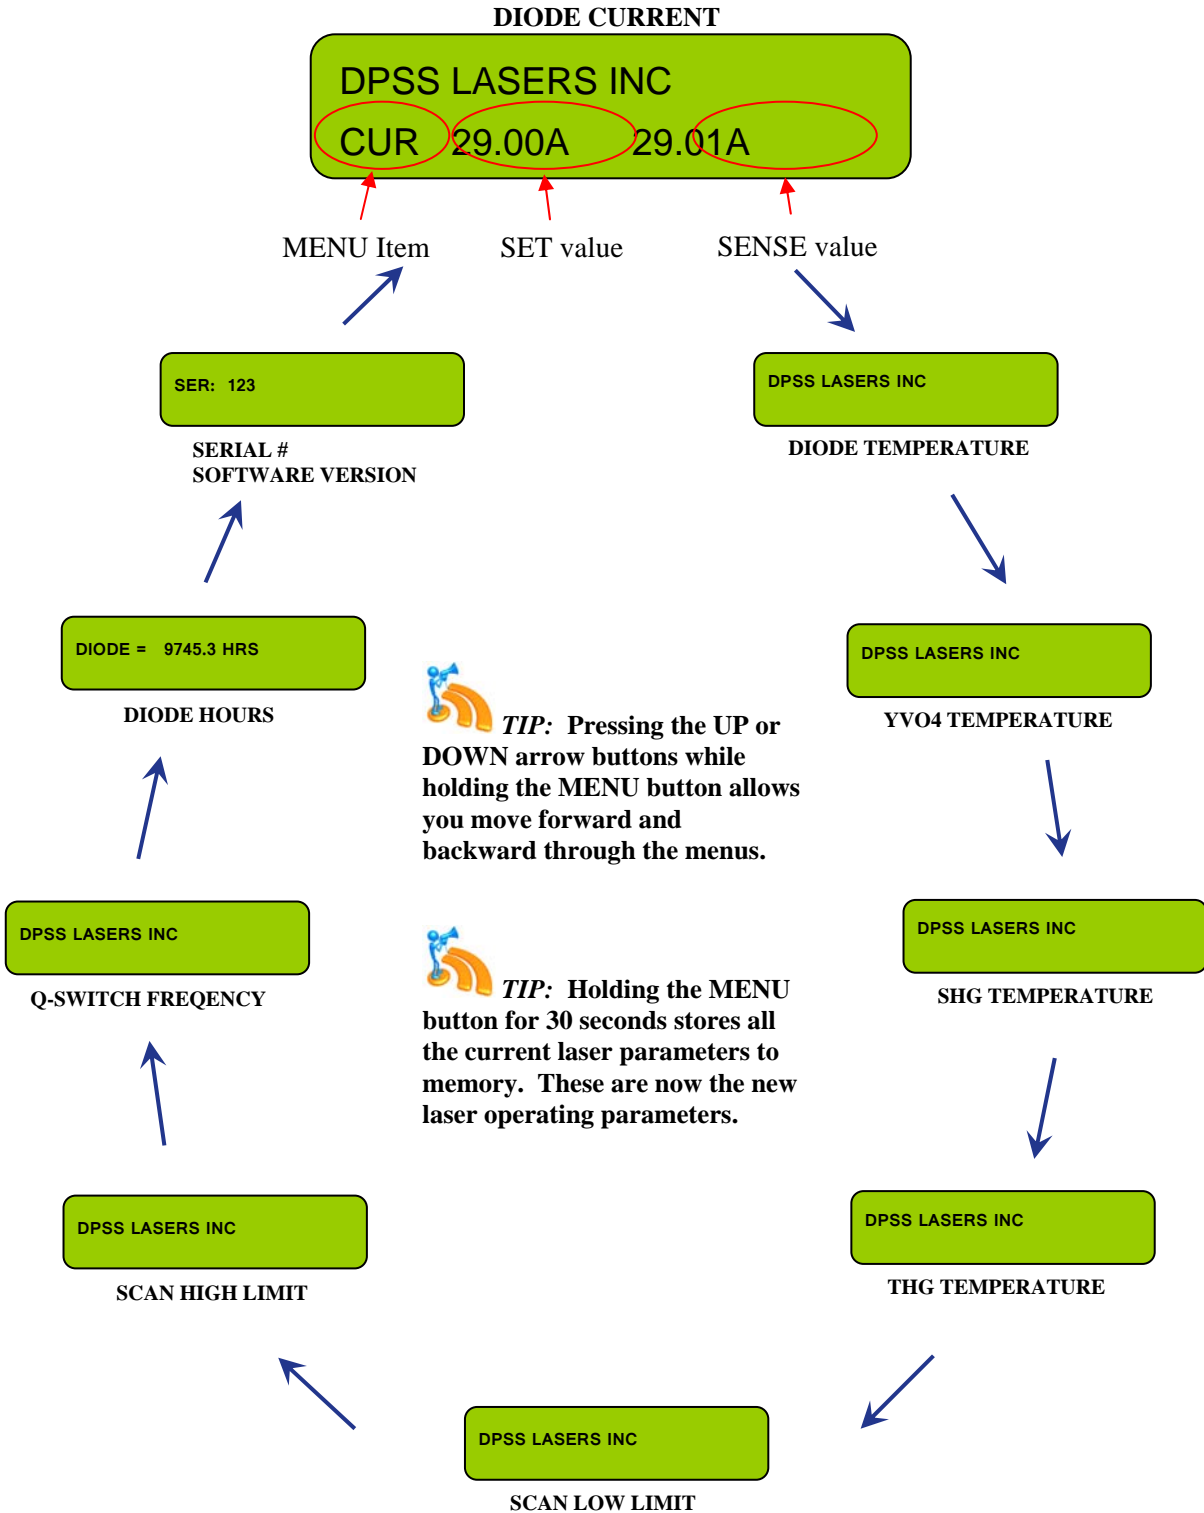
DIODE CURRENT

DPSS LASERS INC
CUR 29.00A 29.01A

MENU Item SET value SENSE value

SER: 123

SERIAL #
SOFTWARE VERSION

DPSS LASERS INC

DIODE TEMPERATURE

DIODE = 9745.3 HRS

DIODE HOURS

DPSS LASERS INC

YVO4 TEMPERATURE

TIP: Pressing the UP or DOWN arrow buttons while holding the MENU button allows you move forward and backward through the menus.

DPSS LASERS INC

Q-SWITCH FREQENCY

DPSS LASERS INC

SHG TEMPERATURE

TIP: Holding the MENU button for 30 seconds stores all the current laser parameters to memory. These are now the new laser operating parameters.

DPSS LASERS INC

SCAN HIGH LIMIT

DPSS LASERS INC

THG TEMPERATURE

DPSS LASERS INC

SCAN LOW LIMIT